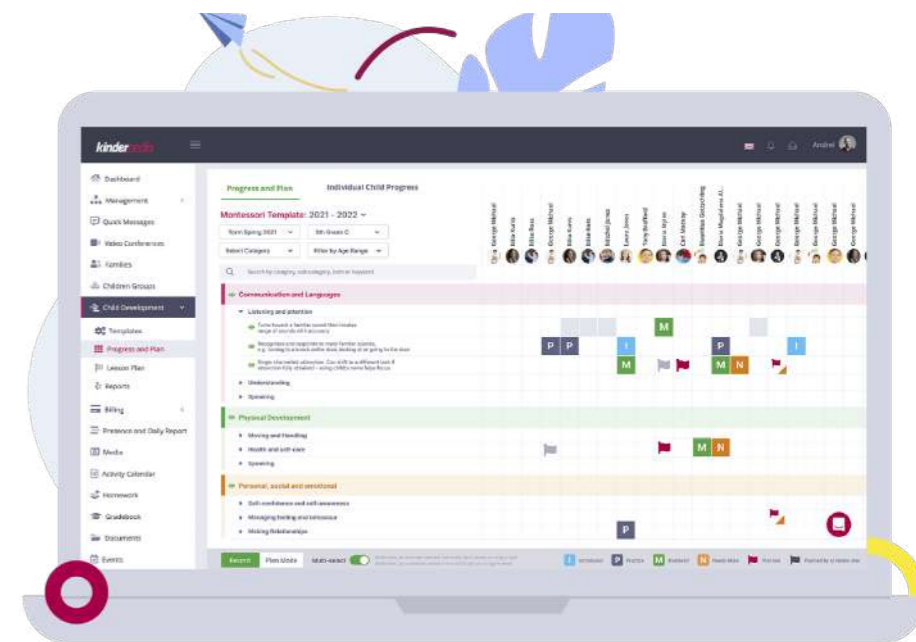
kindersoda

Andrei

Dashboard
Management
Quick Messages
Video Conferences
Families
Children Groups
Child Development
Templates
Progress and Plan
Lesson Plan
Reports
Billing
Presence and Daily Report
Media
Activity Calendar
Homework
Gradebook
Documents
Events

Progress and Plan
Individual Child Progress

Montessori Template: 2021 - 2022

Term Spring 2021
5th Grade C
Select Category
Filter by Age Range

Search by category, subcategory, item or keyword

George Michael
Ellie Karis
Mike Ross
George Michael
Ellie Karis
Mike Ross
Michael Jones
Laura Jones
Tony Stafford
Emma Styles
Carl Mattery
Rosemary Goldsmiling
Maria Magdalena Al...
George Michael
George Michael
George Michael
George Michael
George Michael
George Michael
George Michael

Communication and Languages
Listening and attention
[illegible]
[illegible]
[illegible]
Understanding
Speaking

Physical Development
Moving and Handling
Health and self-care
Speaking

Personal, social and emotional
Self-confidence and self-awareness
Managing feeling and behaviour
Making Relationships

P P M I P I M M M N

M M N

P

Record
Plan Mode
Multi-select
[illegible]

I Introduced
P Practice
M Mastered
N Needs More
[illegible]
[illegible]